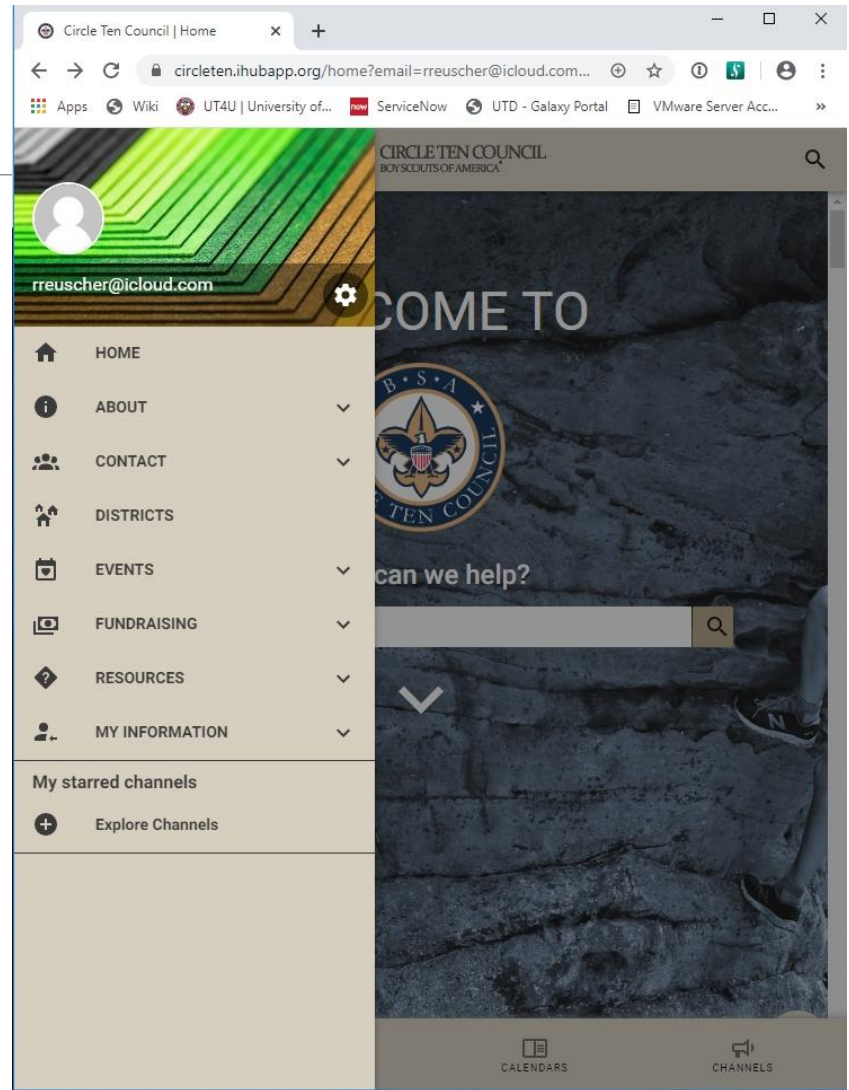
Circle Ten Council | Home ×

circleten.ihubapp.org/home?email=rreuscher@icloud.com...

Apps Wiki UT4U | University of... ServiceNow UTD - Galaxy Portal VMware Server Acc... »

CIRCLE TEN COUNCIL
BOY SCOUTS OF AMERICA

rreuscher@icloud.com

COME TO

B · S · A

TEN COUNCIL

can we help?

HOME
ABOUT
CONTACT
DISTRICTS
EVENTS
FUNDRAISING
RESOURCES
MY INFORMATION

My starred channels

Explore Channels

CALENDARS
CHANNELS